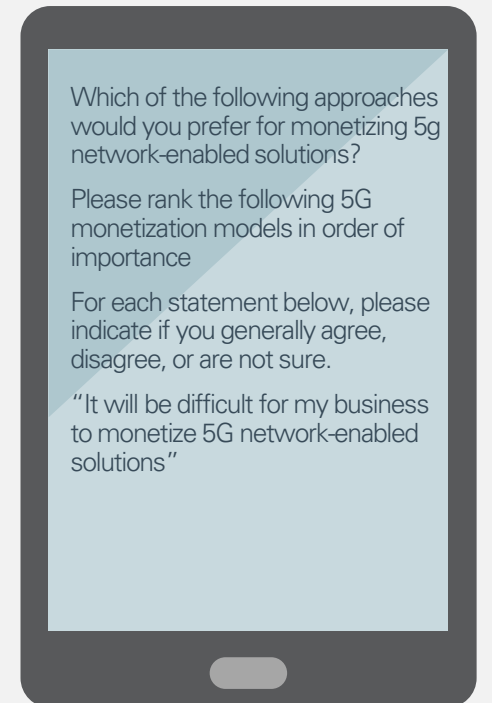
Which of the following approaches would you prefer for monetizing 5g network-enabled solutions?

Please rank the following 5G monetization models in order of importance

For each statement below, please indicate if you generally agree, disagree, or are not sure.

"It will be difficult for my business to monetize 5G network-enabled solutions"